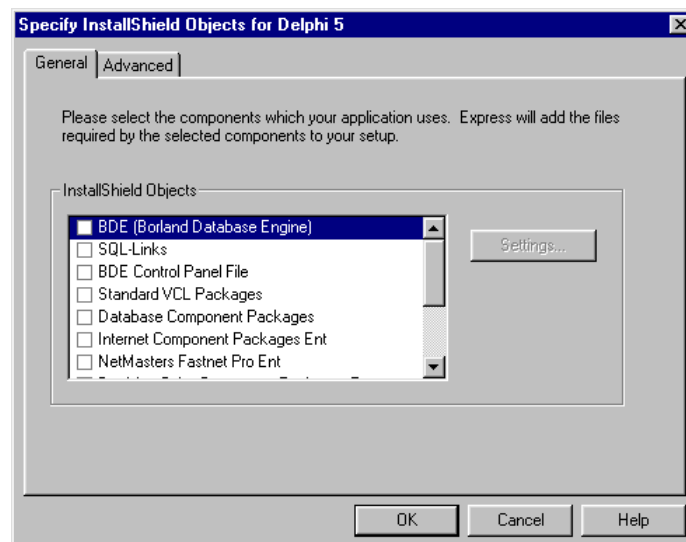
Specify InstallShield Objects for Delphi 5

General | Advanced

Please select the components which your application uses. Express will add the files required by the selected components to your setup.

InstallShield Objects

BDE (Borland Database Engine)
SQL-Links
BDE Control Panel File
Standard VCL Packages
Database Component Packages
Internet Component Packages Ent
NetMasters Fastnet Pro Ent
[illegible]

Settings...

OK
Cancel
Help